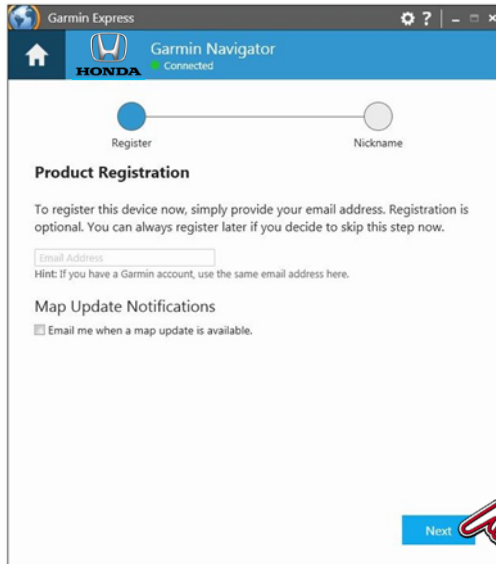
Garmin Express

?

HONDA

Garmin Navigator

Connected

Register

Nickname

Product Registration

To register this device now, simply provide your email address. Registration is optional. You can always register later if you decide to skip this step now.

Email Address

Hint: If you have a Garmin account, use the same email address here.

Map Update Notifications

Email me when a map update is available.

Next